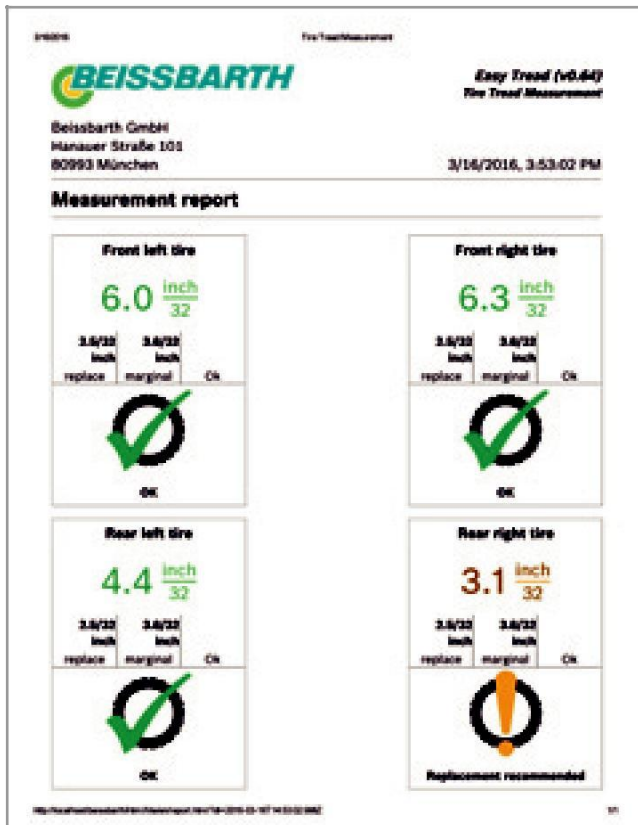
3/16/2016 Tire Tread Measurement

BEISSBARTH

Easy Tread (v0.64)
Tire Tread Measurement

Beissbarth GmbH
Hanauer Straße 101
80993 München

3/16/2016, 3:53:02 PM

Measurement report

Front left tire

6.0 $\frac{inch}{32}$

| 3.5/32 inch | 3.6/32 inch | |
|---|---|---|
| replace | marginal | Ok |

OK

Front right tire

6.3 $\frac{inch}{32}$

| 3.5/32 inch | 3.6/32 inch | |
|---|---|---|
| replace | marginal | Ok |

OK

Rear left tire

4.4 $\frac{inch}{32}$

| 3.5/32 inch | 3.6/32 inch | |
|---|---|---|
| replace | marginal | Ok |

OK

Rear right tire

3.1 $\frac{inch}{32}$

| 3.5/32 inch | 3.6/32 inch | |
|---|---|---|
| replace | marginal | Ok |

Replacement recommended

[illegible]

1/1